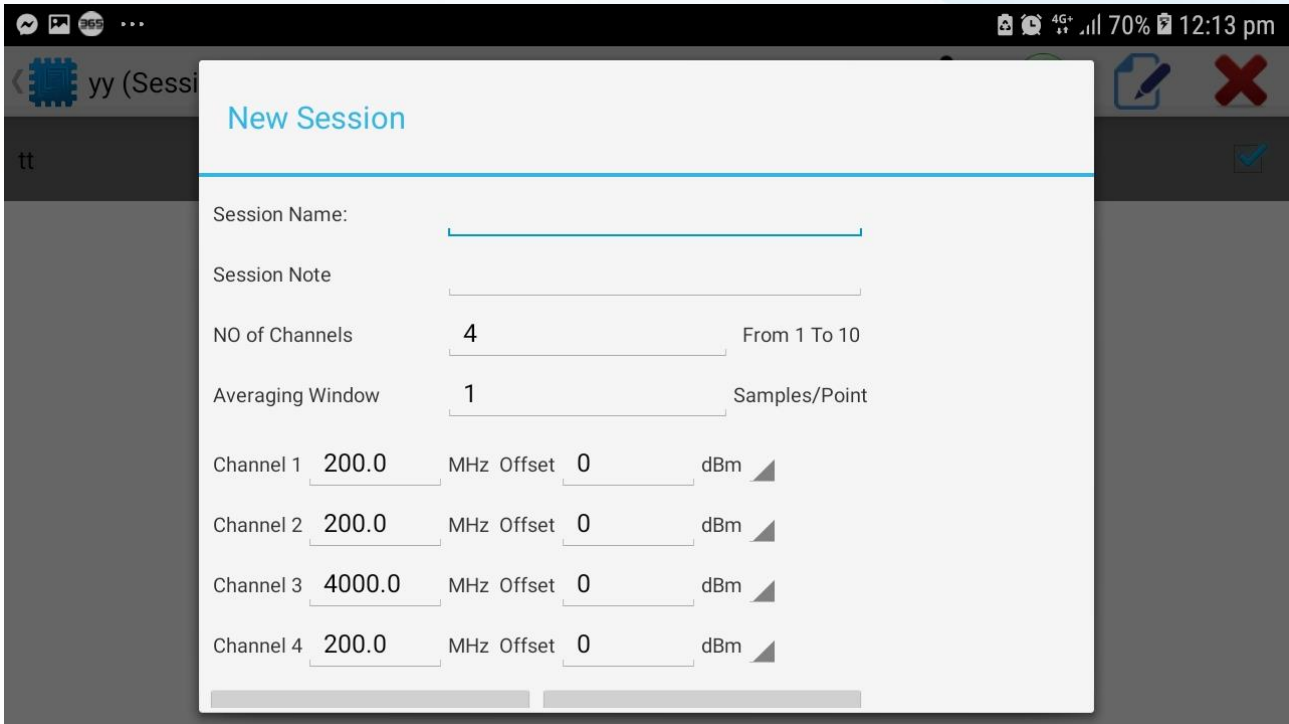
365 ...
4G+ 70% 12:13 pm

yy (Sessi

tt

New Session

Session Name:

Session Note

NO of Channels 4 From 1 To 10

Averaging Window 1 Samples/Point

Channel 1 200.0 MHz Offset 0 dBm

Channel 2 200.0 MHz Offset 0 dBm

Channel 3 4000.0 MHz Offset 0 dBm

Channel 4 200.0 MHz Offset 0 dBm